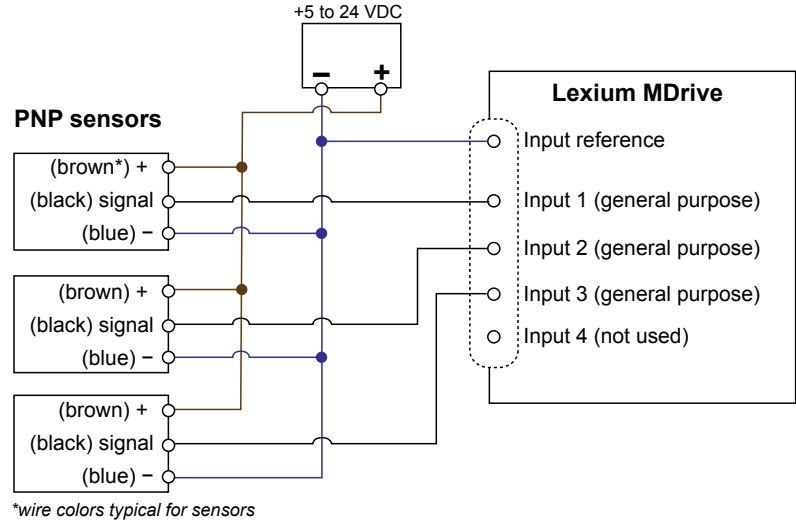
+5 to 24 VDC

–

+

Lexium MDrive

PNP sensors

(brown*) +

(black) signal

(blue) −

(brown) +

(black) signal

(blue) −

(brown) +

(black) signal

(blue) −

Input reference

Input 1 (general purpose)

Input 2 (general purpose)

Input 3 (general purpose)

Input 4 (not used)

*wire colors typical for sensors